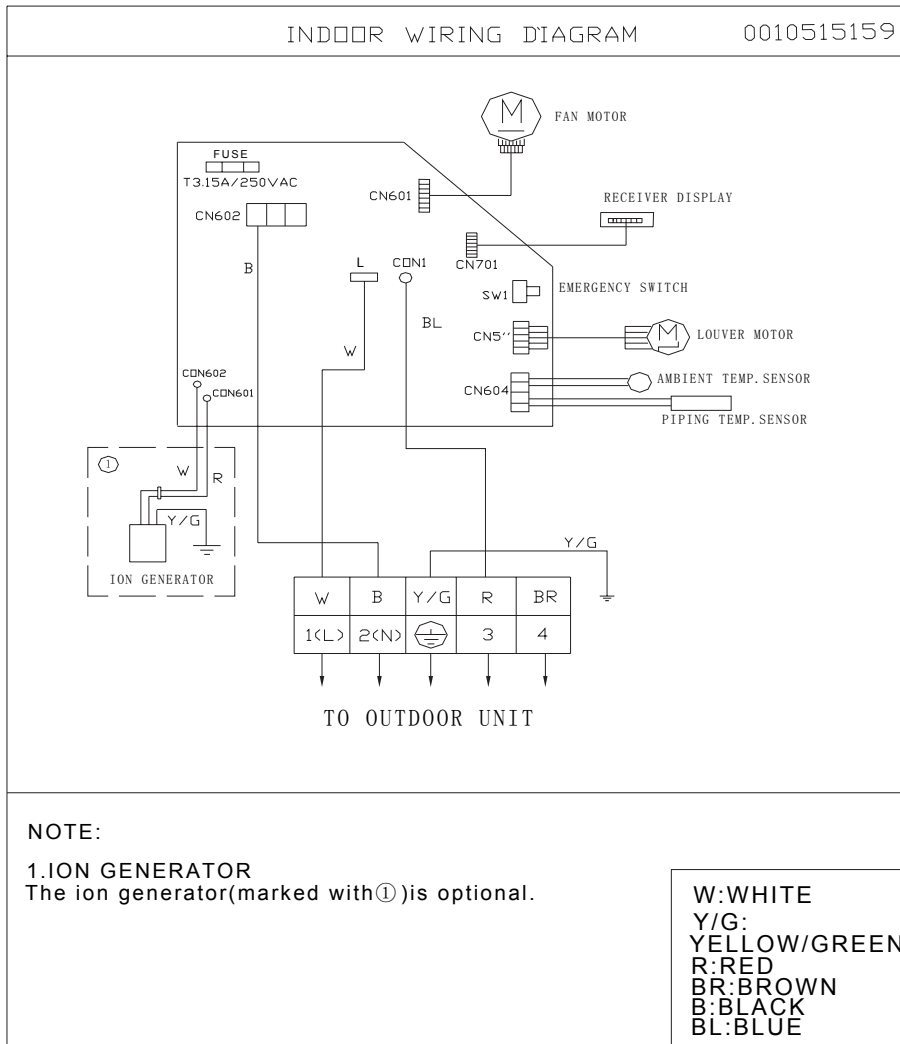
INDOOR WIRING DIAGRAM 0010515159

FAN MOTOR

FUSE
T3.15A/250VAC

CN601

RECEIVER DISPLAY

CN602

B

L

CON1

CN701

SW1

EMERGENCY SWITCH

BL

CN5''

LOUVER MOTOR

W

CON602

CON601

CN604

AMBIENT TEMP. SENSOR

PIPING TEMP. SENSOR

①

W

R

Y/G

ION GENERATOR

Y/G

| W | B | Y/G | R | BR |
|---|---|---|---|---|
| 1(L) | 2(N) | ⏚ | 3 | 4 |

TO OUTDOOR UNIT

NOTE:

1.ION GENERATOR
The ion generator(marked with①)is optional.

W:WHITE
Y/G:
YELLOW/GREEN
R:RED
BR:BROWN
B:BLACK
BL:BLUE